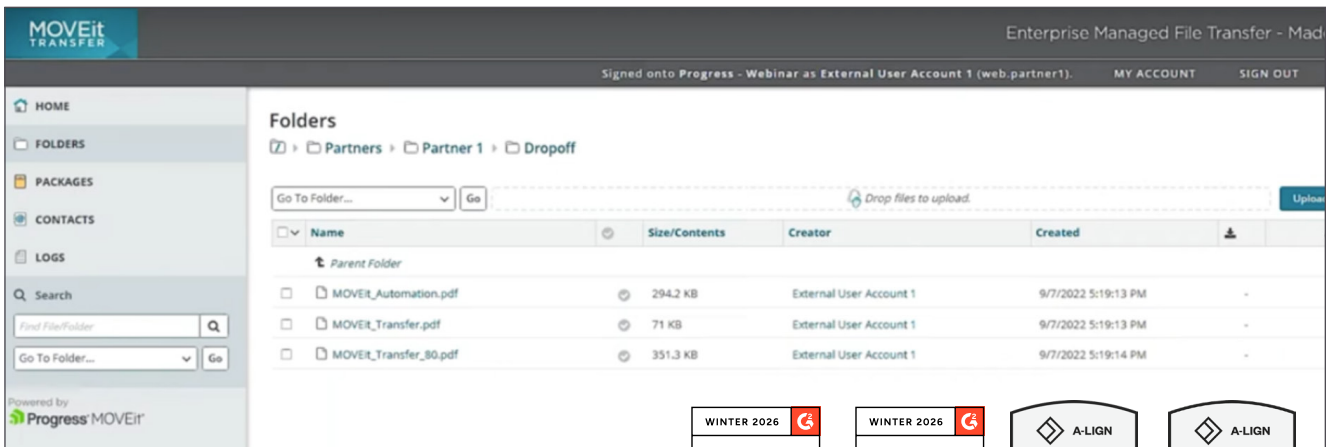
MOVEit TRANSFER

Enterprise Managed File Transfer - Mad

Signed onto Progress - Webinar as External User Account 1 (web.partner1). MY ACCOUNT SIGN OUT

HOME
FOLDERS
PACKAGES
CONTACTS
LOGS
Search
Find File/Folder
Go To Folder...
Go

Powered by
Progress MOVEit

Folders
Partners › Partner 1 › Dropoff

Go To Folder... Go
Drop files to upload.
Uploa

| | Name | | Size/Contents | Creator | Created | |
|---|---|---|---|---|---|---|
| | Parent Folder | | | | | |
| | MOVEit_Automation.pdf | | 294.2 KB | External User Account 1 | 9/7/2022 5:19:13 PM | - |
| | MOVEit_Transfer.pdf | | 71 KB | External User Account 1 | 9/7/2022 5:19:13 PM | - |
| | MOVEit_Transfer_80.pdf | | 351.3 KB | External User Account 1 | 9/7/2022 5:19:14 PM | - |

WINTER 2026 G2
WINTER 2026 G2
A-LIGN
A-LIGN